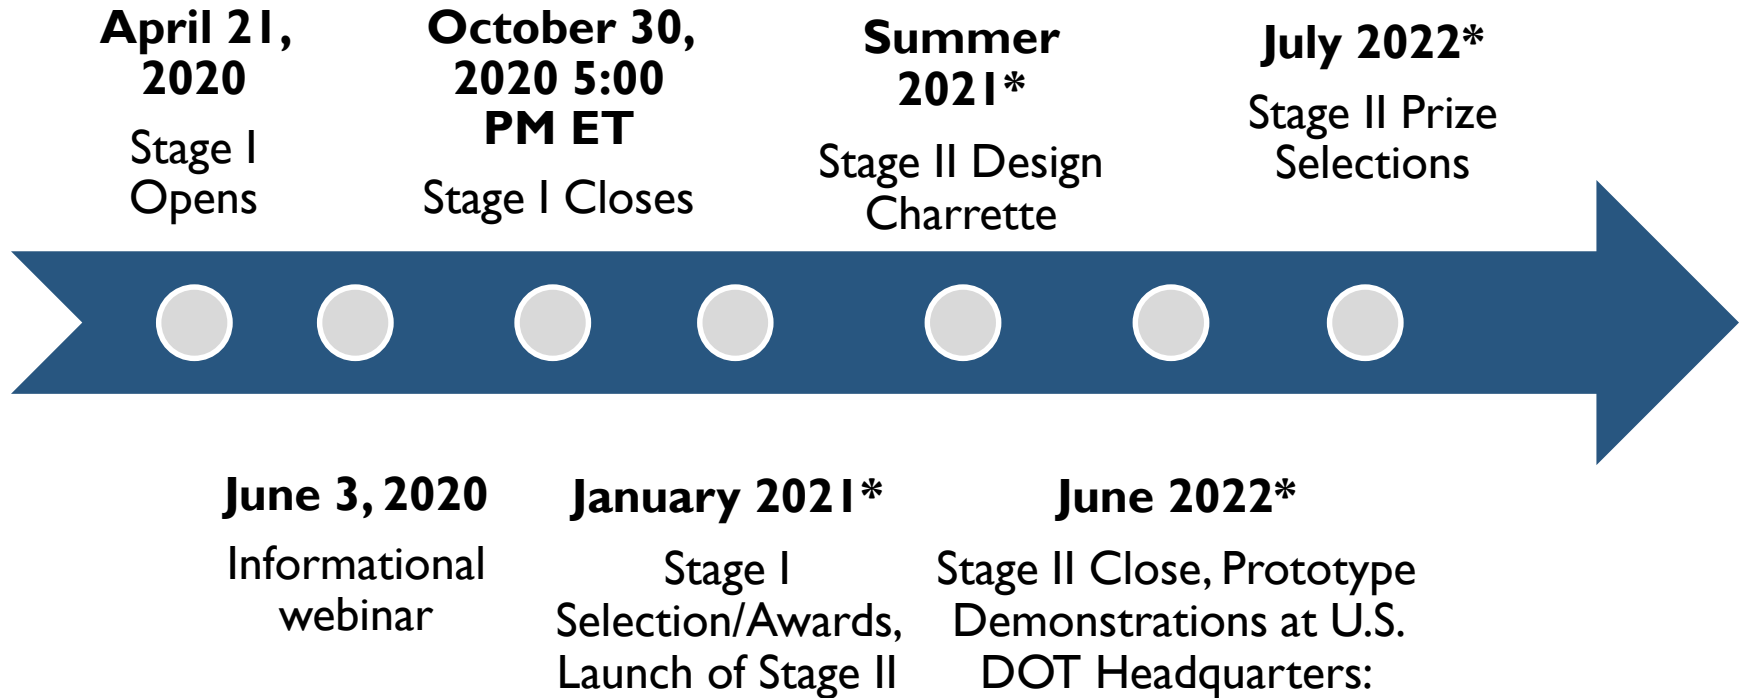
April 21, 2020
Stage I Opens

October 30, 2020 5:00 PM ET
Stage I Closes

Summer 2021*
Stage II Design Charrette

July 2022*
Stage II Prize Selections

June 3, 2020
Informational webinar

January 2021*
Stage I Selection/Awards, Launch of Stage II

June 2022*
Stage II Close, Prototype Demonstrations at U.S. DOT Headquarters: